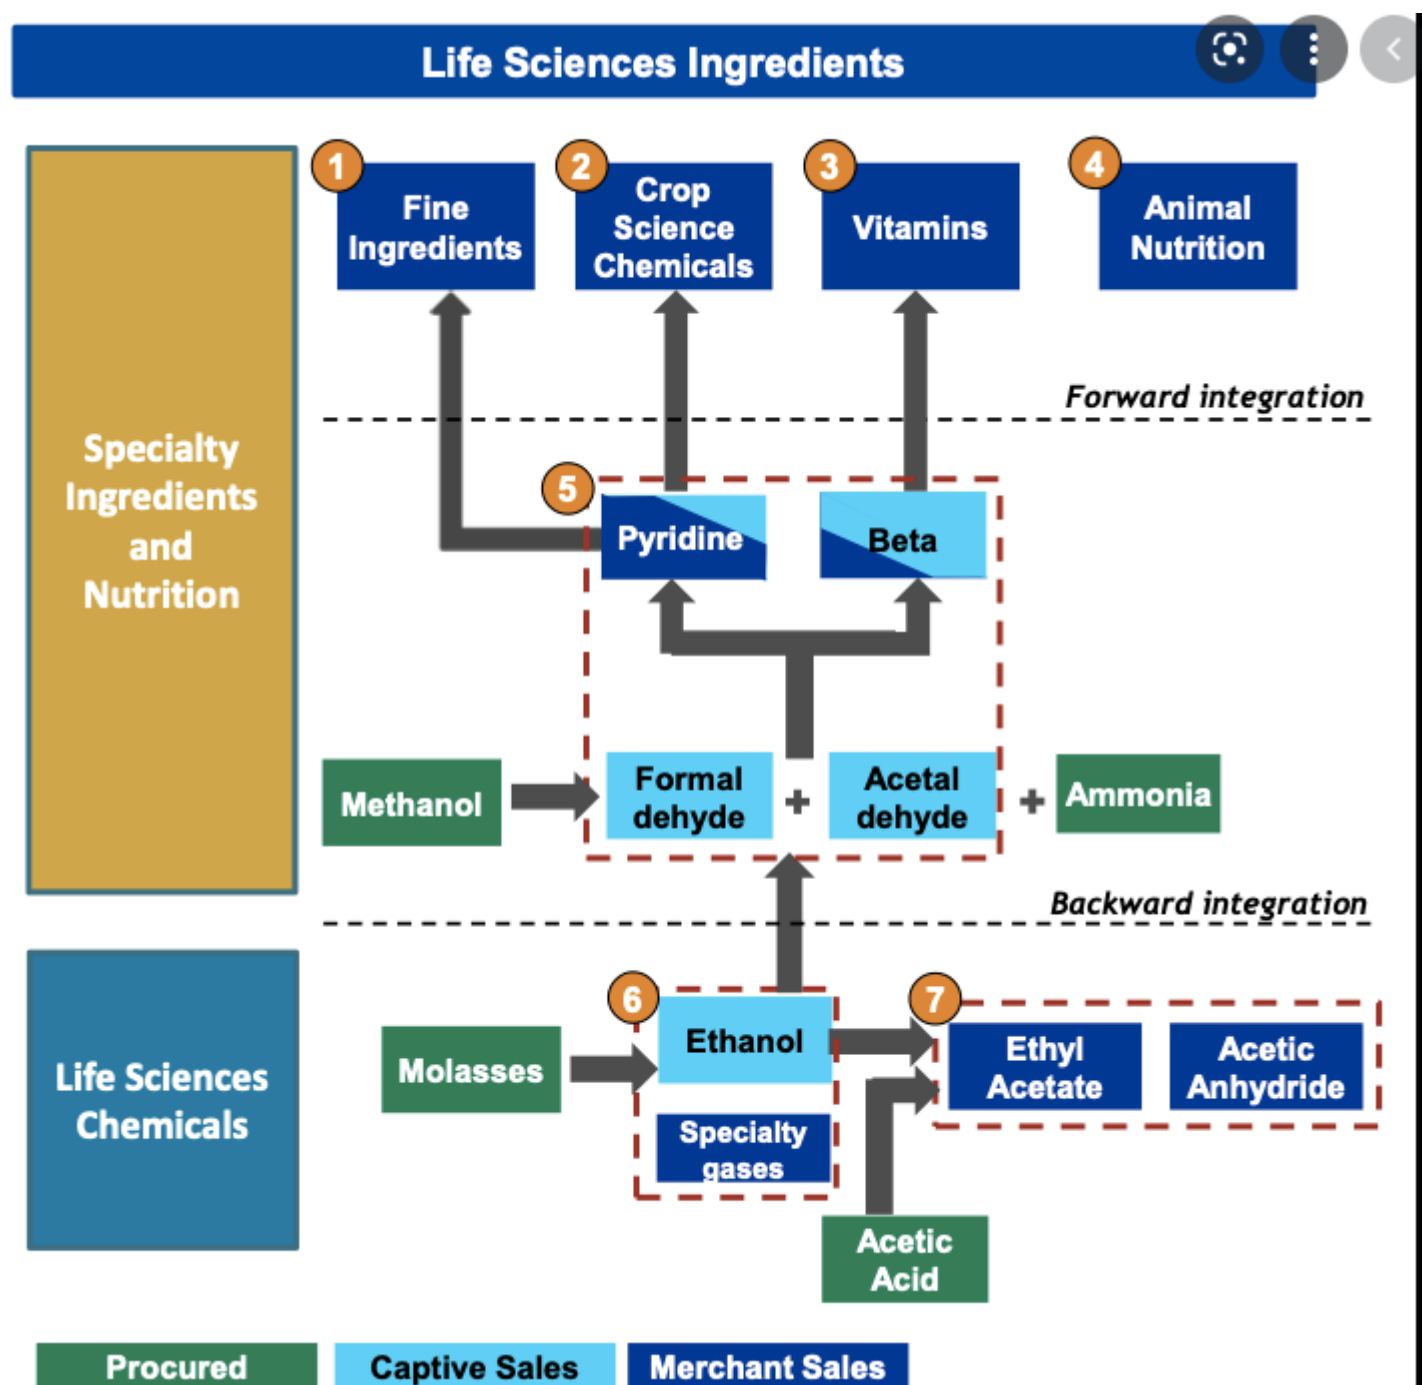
Life Sciences Ingredients

Specialty Ingredients and Nutrition

1 Fine Ingredients

2 Crop Science Chemicals

3 Vitamins

4 Animal Nutrition

Forward integration

5 Pyridine

Beta

Methanol

Formal dehyde

+

Acetal dehyde

+

Ammonia

Backward integration

Life Sciences Chemicals

Molasses

6 Ethanol

Specialty gases

7 Ethyl Acetate

Acetic Anhydride

Acetic Acid

Procured

Captive Sales

Merchant Sales